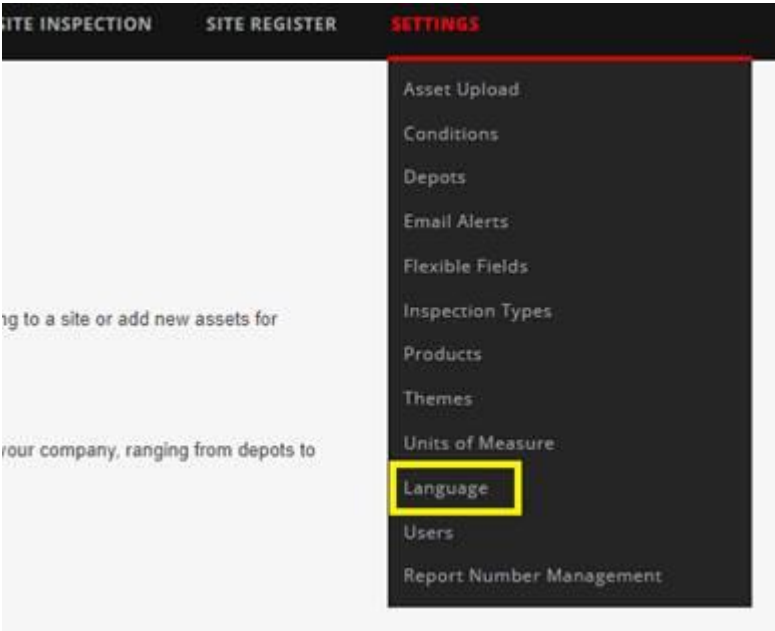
SITE INSPECTION SITE REGISTER SETTINGS

Asset Upload
Conditions
Depots
Email Alerts
Flexible Fields
Inspection Types
Products
Themes
Units of Measure
Language
Users
Report Number Management

ng to a site or add new assets for

rour company, ranging from depots to